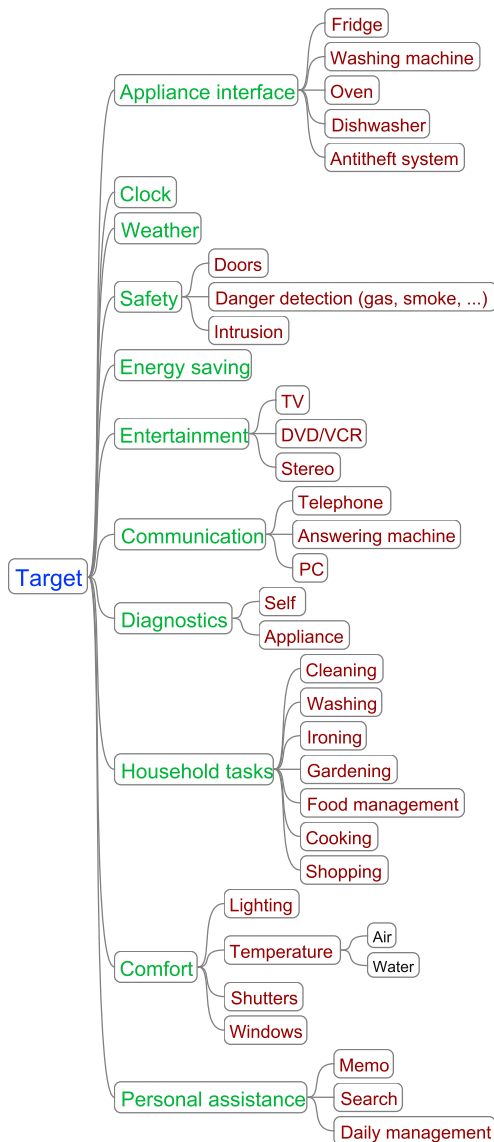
Target

Appliance interface
Fridge
Washing machine
Oven
Dishwasher
Antitheft system

Clock

Weather

Safety
Doors
Danger detection (gas, smoke, ...)
Intrusion

Energy saving

Entertainment
TV
DVD/VCR
Stereo

Communication
Telephone
Answering machine
PC

Diagnostics
Self
Appliance

Household tasks
Cleaning
Washing
Ironing
Gardening
Food management
Cooking
Shopping

Comfort
Lighting
Temperature
Air
Water
Shutters
Windows

Personal assistance
Memo
Search
Daily management